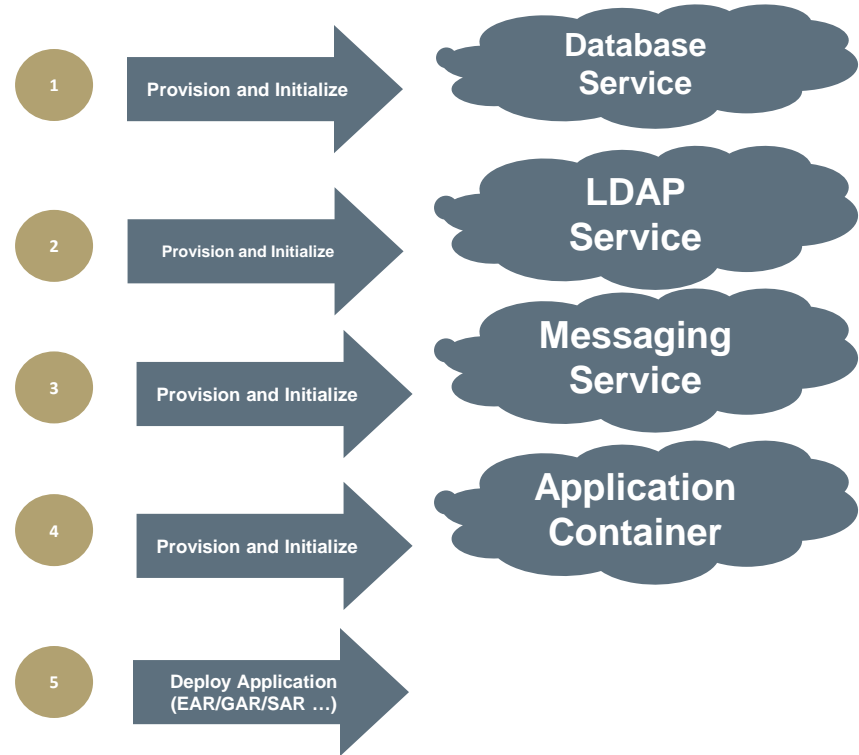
1

Provision and Initialize

Database Service

2

Provision and Initialize

LDAP Service

3

Provision and Initialize

Messaging Service

4

Provision and Initialize

Application Container

5

Deploy Application (EAR/GAR/SAR …)